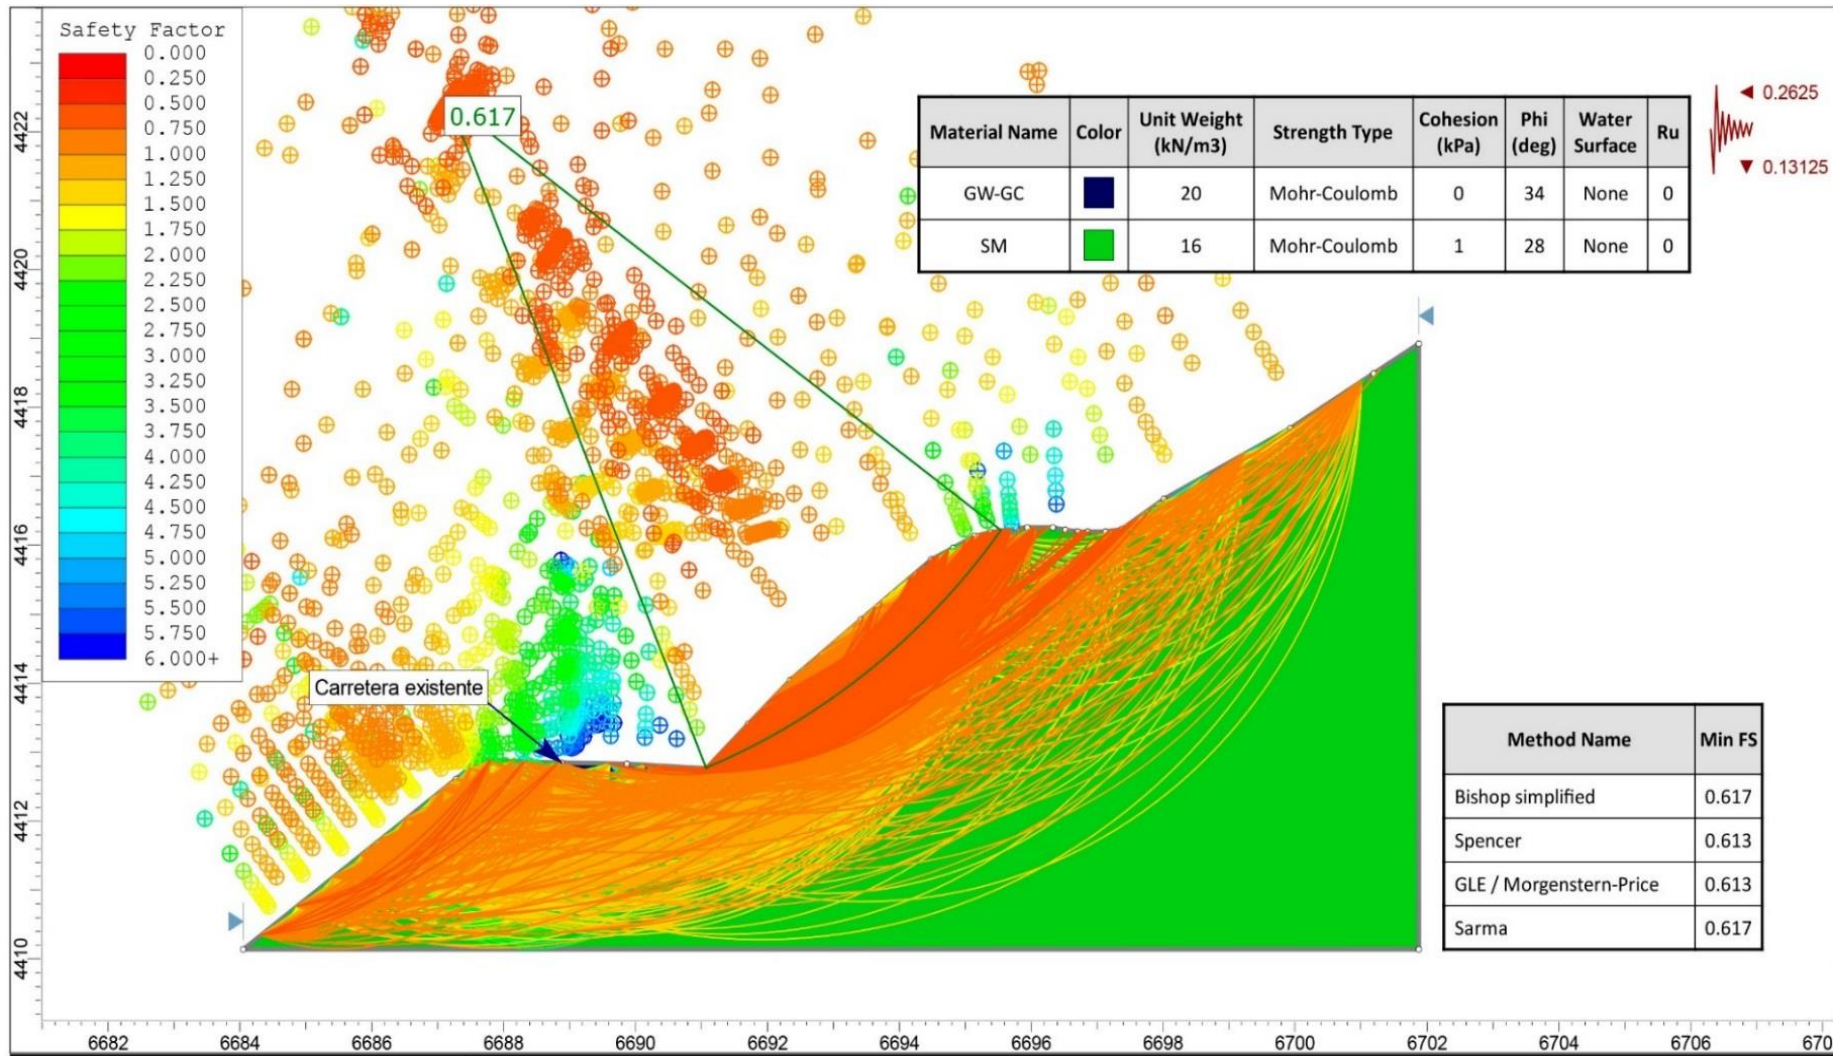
Safety Factor
0.000
0.250
0.500
0.750
1.000
1.250
1.500
1.750
2.000
2.250
2.500
2.750
3.000
3.250
3.500
3.750
4.000
4.250
4.500
4.750
5.000
5.250
5.500
5.750
6.000+

0.617

| Material Name | Color | Unit Weight (kN/m3) | Strength Type | Cohesion (kPa) | Phi (deg) | Water Surface | Ru |
|---|---|---|---|---|---|---|---|
| GW-GC | | 20 | Mohr-Coulomb | 0 | 34 | None | 0 |
| SM | | 16 | Mohr-Coulomb | 1 | 28 | None | 0 |

0.2625
0.13125

Carretera existente

| Method Name | Min FS |
|---|---|
| Bishop simplified | 0.617 |
| Spencer | 0.613 |
| GLE / Morgenstern-Price | 0.613 |
| Sarma | 0.617 |

4422
4420
4418
4416
4414
4412
4410

6682 6684 6686 6688 6690 6692 6694 6696 6698 6700 6702 6704 6706 670